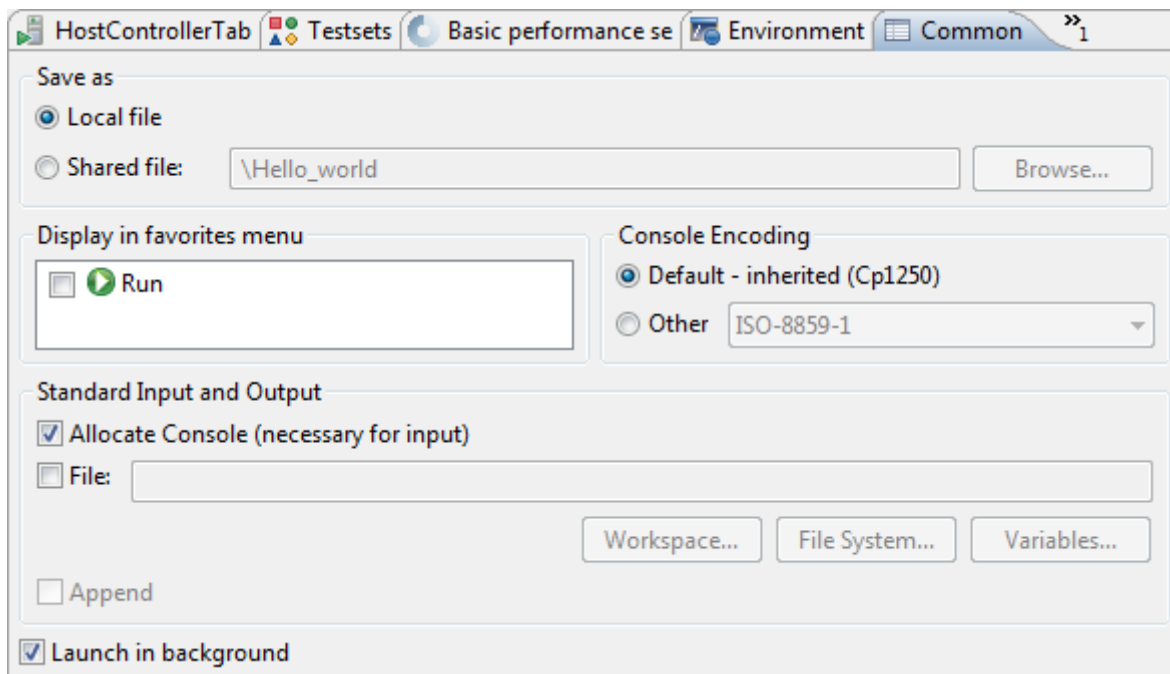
HostControllerTab Testsets Basic performance se Environment Common »1

Save as

Local file

Shared file: \Hello_world Browse...

Display in favorites menu

Run

Console Encoding

Default - inherited (Cp1250)

Other ISO-8859-1

Standard Input and Output

Allocate Console (necessary for input)

File:

Workspace... File System... Variables...

Append

Launch in background